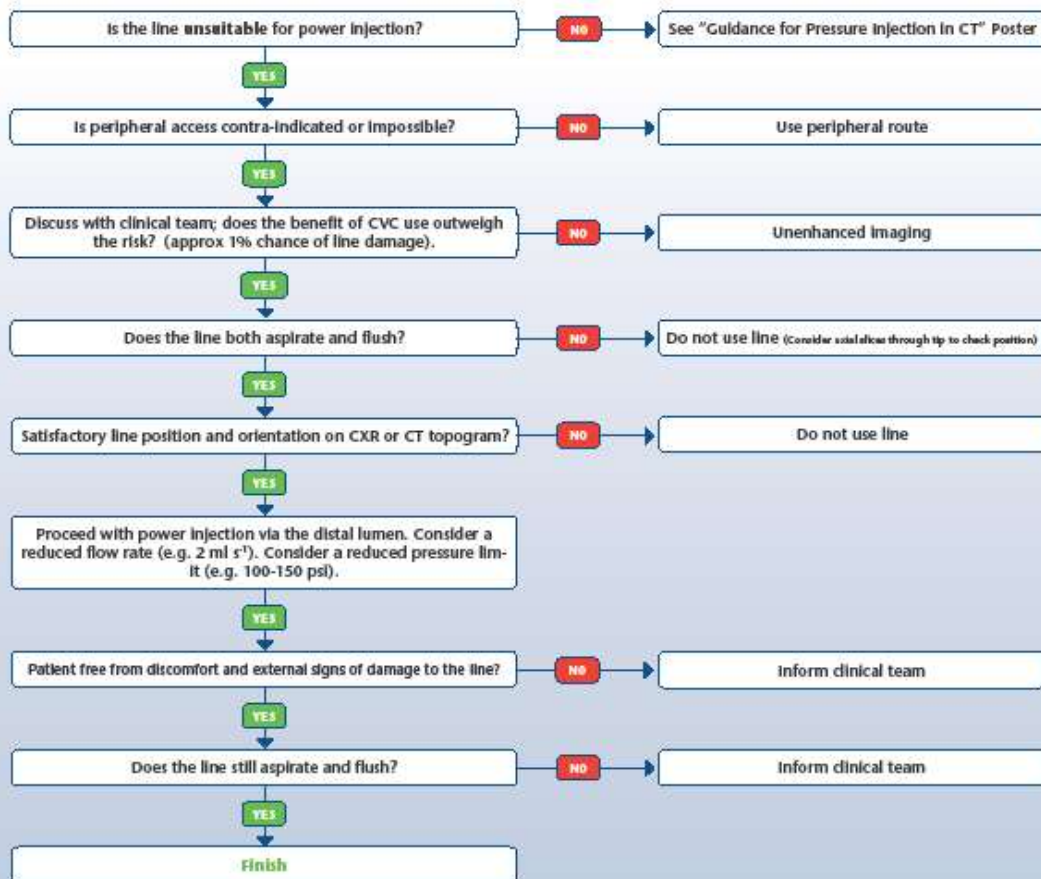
Is the line unsuitable for power injection?

NO

See "Guidance for Pressure Injection in CT" Poster

YES

Is peripheral access contra-indicated or impossible?

NO

Use peripheral route

YES

Discuss with clinical team; does the benefit of CVC use outweigh the risk? (approx 1% chance of line damage).

NO

Unenhanced imaging

YES

Does the line both aspirate and flush?

NO

Do not use line (Consider axial slices through tip to check position)

YES

Satisfactory line position and orientation on CXR or CT topogram?

NO

Do not use line

YES

Proceed with power injection via the distal lumen. Consider a reduced flow rate (e.g. 2 ml $s^{-1}$). Consider a reduced pressure limit (e.g. 100-150 psi).

YES

Patient free from discomfort and external signs of damage to the line?

NO

Inform clinical team

YES

Does the line still aspirate and flush?

NO

Inform clinical team

YES

Finish